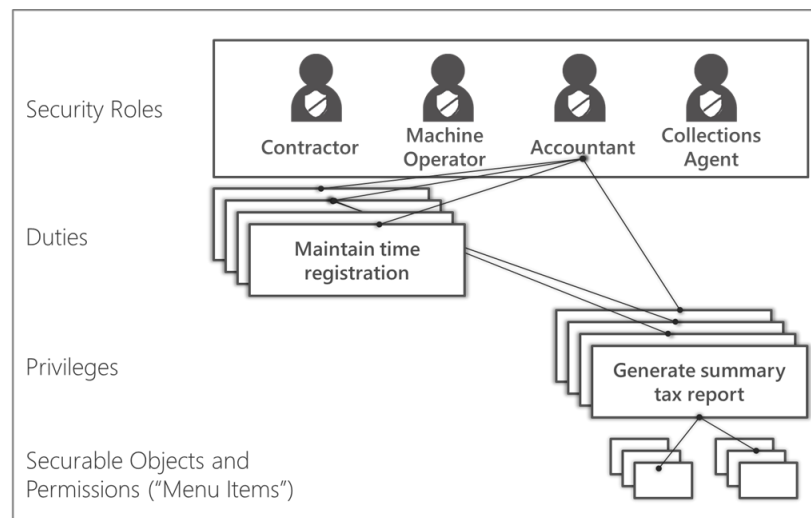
Security Roles

Contractor

Machine Operator

Accountant

Collections Agent

Duties

Maintain time registration

Privileges

Generate summary tax report

Securable Objects and Permissions ("Menu Items")